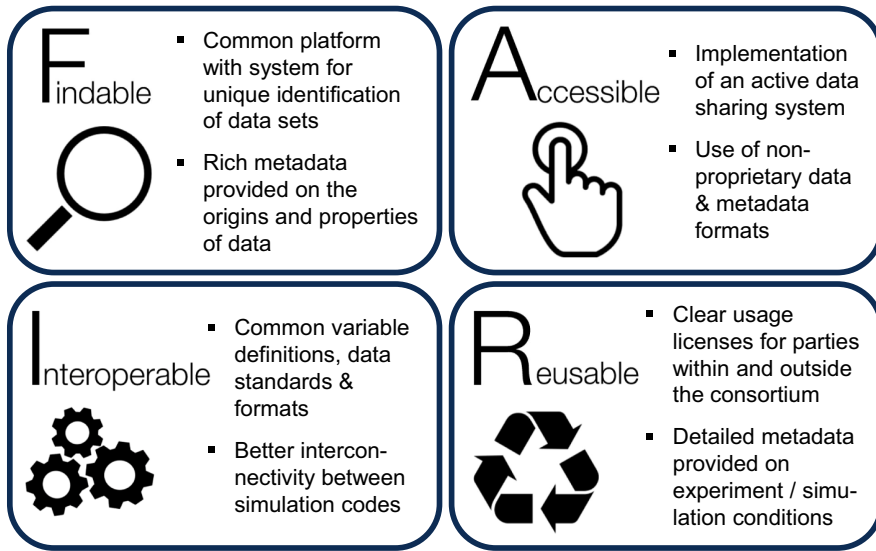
Findable

- Common platform with system for unique identification of data sets
- Rich metadata provided on the origins and properties of data

Accessible

- Implementation of an active data sharing system
- Use of non-proprietary data & metadata formats

Interoperable

- Common variable definitions, data standards & formats
- Better interconnectivity between simulation codes

Reusable

- Clear usage licenses for parties within and outside the consortium
- Detailed metadata provided on experiment / simulation conditions